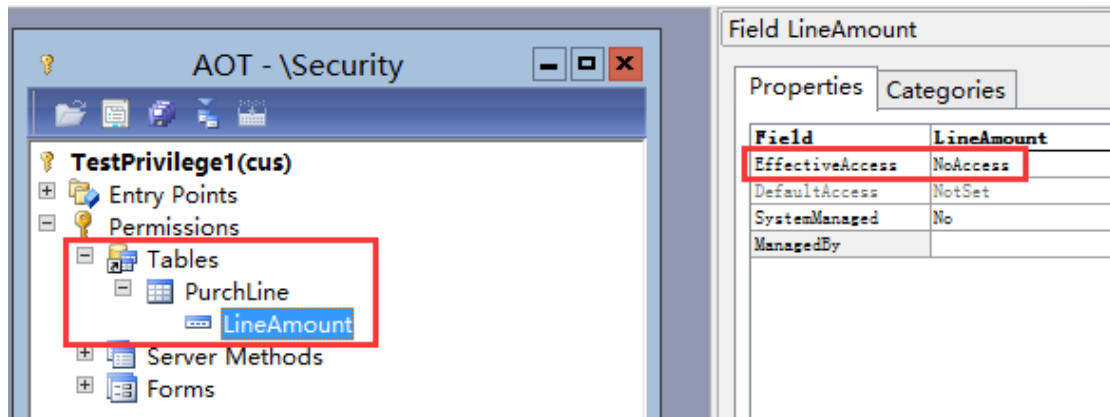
AOT - \Security

TestPrivilege1(cus)
Entry Points
Permissions
Tables
PurchLine
LineAmount
Server Methods
Forms

Field LineAmount

Properties
Categories

| Field | LineAmount |
|---|---|
| EffectiveAccess | NoAccess |
| DefaultAccess | NotSet |
| SystemManaged | No |
| ManagedBy | |